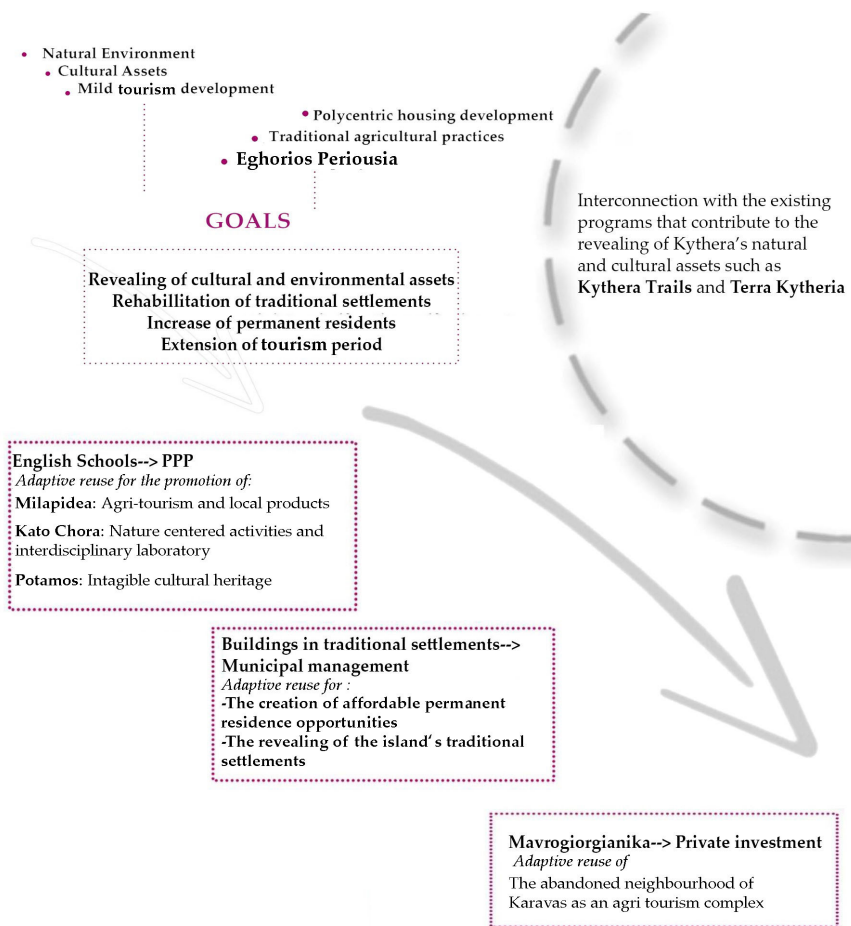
• Natural Environment
• Cultural Assets
• Mild tourism development

• Polycentric housing development
• Traditional agricultural practices
• Eghorios Periousia

GOALS

Revealing of cultural and environmental assets
Rehabillitation of traditional settlements
Increase of permanent residents
Extension of tourism period

Interconnection with the existing programs that contribute to the revealing of Kythera's natural and cultural assets such as **Kythera Trails** and **Terra Kytheria**

English Schools--> PPP
*Adaptive reuse for the promotion of:*
**Milapidea**: Agri-tourism and local products
**Kato Chora**: Nature centered activities and interdisciplinary laboratory
**Potamos**: Intagible cultural heritage

Buildings in traditional settlements--> Municipal management
*Adaptive reuse for :*
-The creation of affordable permanent residence opportunities
-The revealing of the island's traditional settlements

Mavrogiorgianika--> Private investment
*Adaptive reuse of*
The abandoned neighbourhood of Karavas as an agri tourism complex